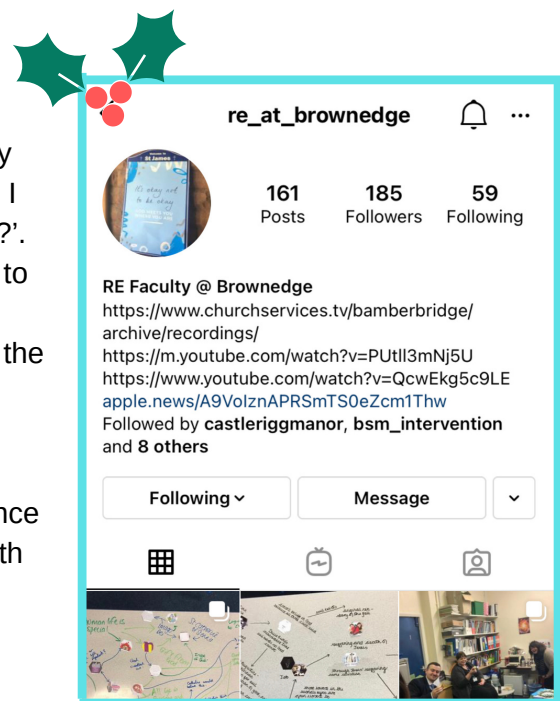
y
I
?'.
to

the

nce
th

re_at_brownedge

It's okay not to be okay

161
Posts

185
Followers

59
Following

RE Faculty @ Brownedge
https://www.churchservices.tv/bamberbridge/archive/recordings/
https://m.youtube.com/watch?v=PUtll3mNj5U
https://www.youtube.com/watch?v=QcwEkg5c9LE
apple.news/A9VoIznAPRSmTS0eZcm1Thw
Followed by castleriggmanor, bsm_intervention and 8 others

Following
Message